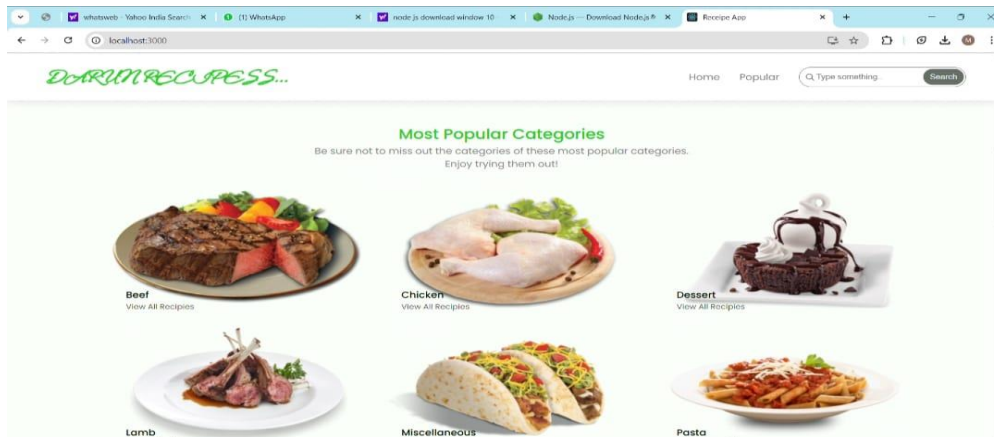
whatsweb - Yahoo India Search ×
(1) WhatsApp ×
node.js download window 10 ×
Node.js — Download Node.js® ×
Receipe App ×
+

localhost:3000

DARUN RECIPESS...

Home Popular Type something... Search

Most Popular Categories
Be sure not to miss out the categories of these most popular categories.
Enjoy trying them out!

Beef
View All Recipies

Chicken
View All Recipies

Dessert
View All Recipies

Lamb

Miscellaneous

Pasta